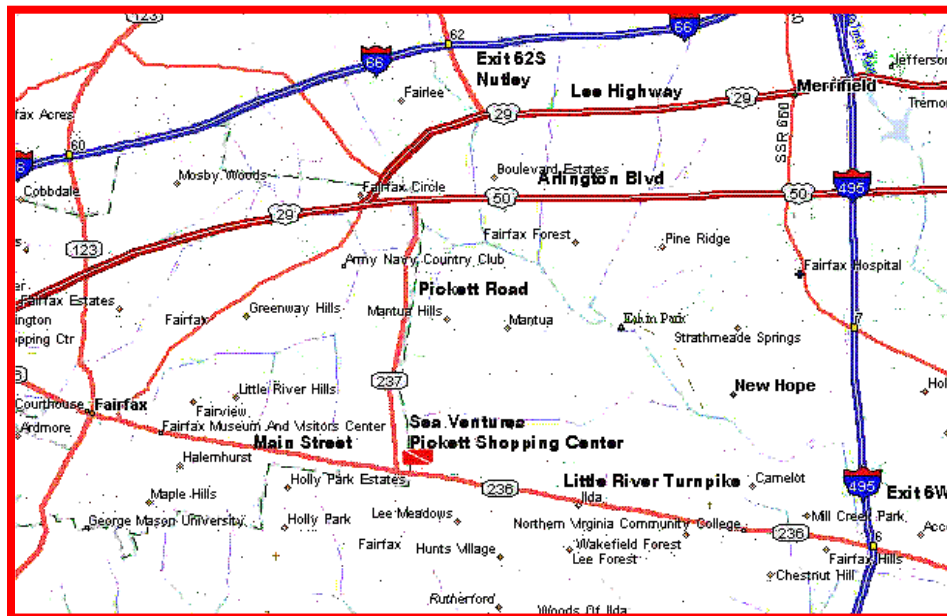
123
62
66
5
Jefferson
66
Exit 62S
Nutley
Fairlee
Lee Highway
Merrifield
Tremo
rfax Acres
29
29
60
SSR 650
Cobbdale
Mosby Woods
Boulevard Estates
Fairfax Circle
Arlington Blvd
50
50
495
29
Fairfax Forest
Pine Ridge
123
Army Navy Country Club
Fairfax Hospital
Fairfax Estates
Pickett Road
ington
Greenway Hills
Mantua Hills
Mantua
Fairfax
Eakin Park
pping Ctr
Strathmeade Springs
7
237
Little River Hills
New Hope
Hol
Courthouse
Fairfax
Fairview
Sea Ventures
Ardmore
Fairfax Museum And Visitors Center
Main Street
Pickett Shopping Center
Halemhurst
Little River Turnpike
Camelot
Holly Park Estates
236
495
Ilda
Exit 6W
Maple Hills
George Mason University
Holly Park
Lee Meadows
Northern Virginia Community College
Mill Creek Park
Acc
236
Fairfax
Hunts Village
Wakefield Forest
16
Lee Forest
Fairfax Hills
Chestnut Hill
Rutherford
Woods Of Ilda